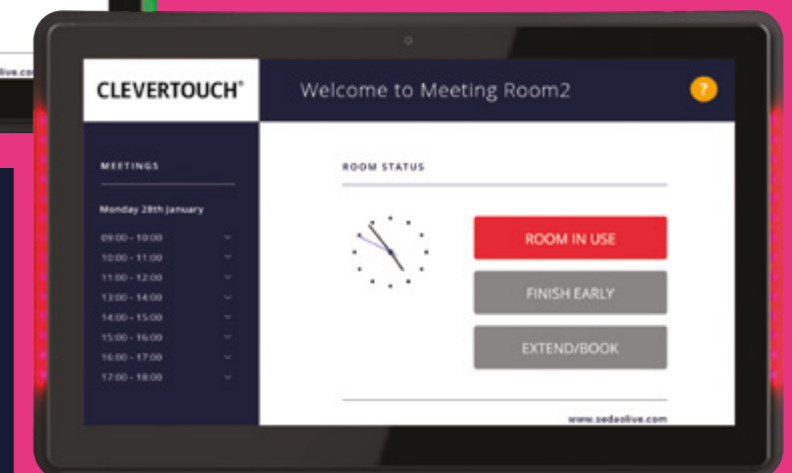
CLEVERTOUCH®

Welcome to Meeting Room2

?

MEETINGS

Monday 28th January

09:00 - 10:00
10:00 - 11:00
11:00 - 12:00
13:00 - 14:00
14:00 - 15:00
15:00 - 16:00
16:00 - 17:00
17:00 - 18:00

ROOM STATUS

ROOM IN USE

FINISH EARLY

EXTEND/BOOK

www.sedaolive.com